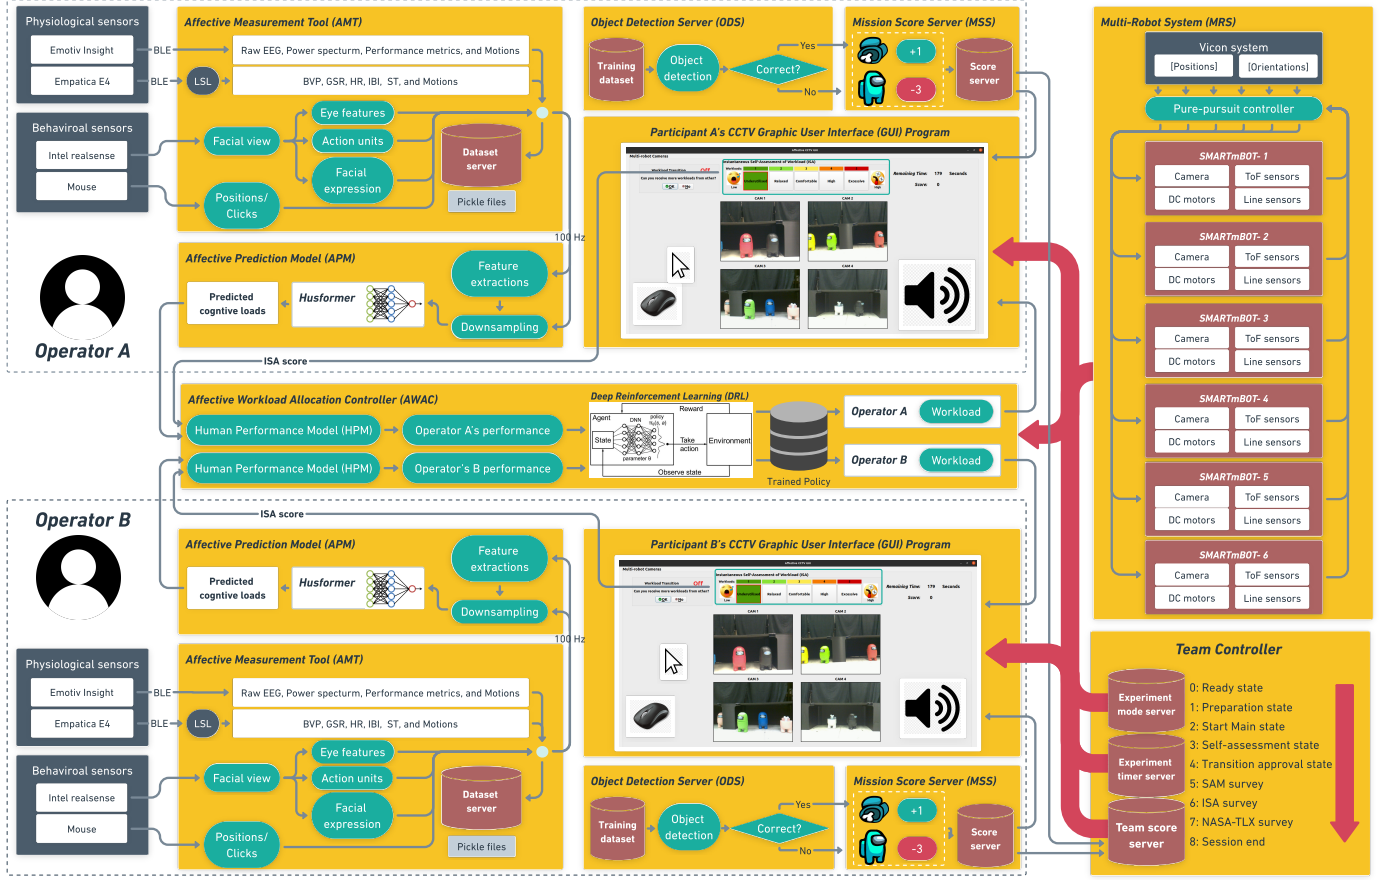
Physiological sensors

Emotiv Insight

Empatica E4

BLE

BLE

LSL

Behaviroal sensors

Intel realsense

Mouse

Affective Measurement Tool (AMT)

Raw EEG, Power specturm, Performance metrics, and Motions

BVP, GSR, HR, IBI, ST, and Motions

Facial view

Eye features

Action units

Facial expression

Positions/ Clicks

Dataset server

Pickle files

100 Hz

Object Detection Server (ODS)

Training dataset

Object detection

Correct?

Yes

No

Mission Score Server (MSS)

+1

-3

Score server

Participant A's CCTV Graphic User Interface (GUI) Program

Affective Prediction Model (APM)

Feature extractions

Downsampling

Predicted cogntive loads

Husformer

Operator A

ISA score

Affective Workload Allocation Controller (AWAC)

Human Performance Model (HPM)

Operator A's performance

Human Performance Model (HPM)

Operator's B performance

Deep Reinforcement Learning (DRL)

Agent

DNN

policy

State

parameter θ

Reward

Take action

Environment

Observe state

Trained Policy

Operator A

Workload

Operator B

Workload

ISA score

Operator B

Affective Prediction Model (APM)

Feature extractions

Predicted cogntive loads

Husformer

Downsampling

100 Hz

Participant B's CCTV Graphic User Interface (GUI) Program

Physiological sensors

Emotiv Insight

Empatica E4

BLE

BLE

LSL

Behaviroal sensors

Intel realsense

Mouse

Affective Measurement Tool (AMT)

Raw EEG, Power specturm, Performance metrics, and Motions

BVP, GSR, HR, IBI, ST, and Motions

Facial view

Eye features

Action units

Facial expression

Positions/ Clicks

Dataset server

Pickle files

Object Detection Server (ODS)

Training dataset

Object detection

Correct?

Yes

No

Mission Score Server (MSS)

+1

-3

Score server

Multi-Robot System (MRS)

Vicon system

[Positions]

[Orientations]

Pure-pursuit controller

SMARTmBOT- 1
Camera | ToF sensors
DC motors | Line sensors

SMARTmBOT- 2
Camera | ToF sensors
DC motors | Line sensors

SMARTmBOT- 3
Camera | ToF sensors
DC motors | Line sensors

SMARTmBOT- 4
Camera | ToF sensors
DC motors | Line sensors

SMARTmBOT- 5
Camera | ToF sensors
DC motors | Line sensors

SMARTmBOT- 6
Camera | ToF sensors
DC motors | Line sensors

Team Controller

Experiment mode server

Experiment timer server

Team score server

0: Ready state
1: Preparation state
2: Start Main state
3: Self-assessment state
4: Transition approval state
5: SAM survey
6: ISA survey
7: NASA-TLX survey
8: Session end